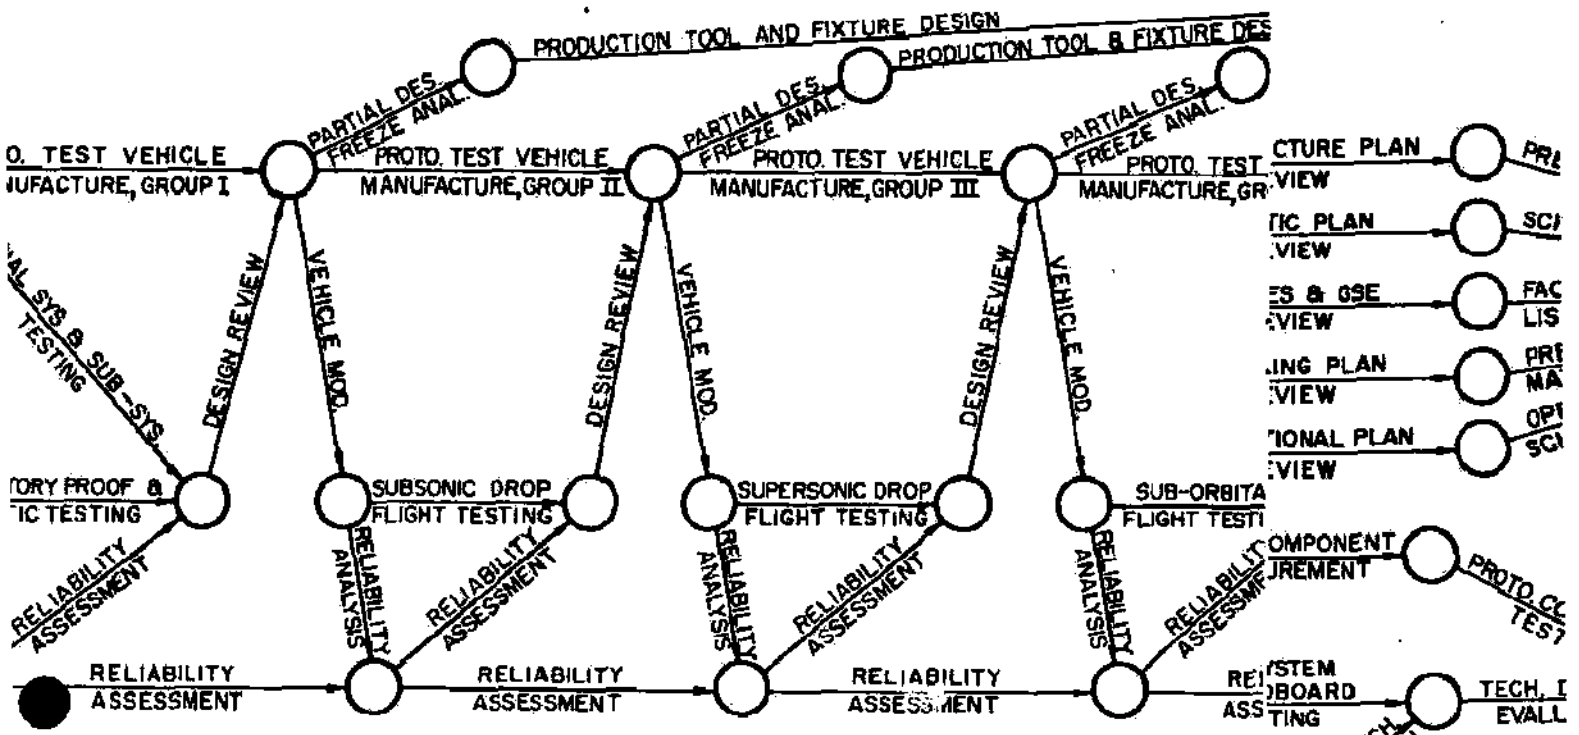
PRODUCTION TOOL AND FIXTURE DESIGN

PRODUCTION TOOL & FIXTURE DES

PARTIAL DES. FREEZE ANAL.

PARTIAL DES. FREEZE ANAL.

PARTIAL DES. FREEZE ANAL.

O. TEST VEHICLE
NUFACTURE, GROUP I

PROTO. TEST VEHICLE
MANUFACTURE, GROUP II

PROTO. TEST VEHICLE
MANUFACTURE, GROUP III

PROTO. TEST
MANUFACTURE, GR

CTURE PLAN
VIEW

PR

TIC PLAN
VIEW

SC

ES & GSE
VIEW

FAC
LIS

ING PLAN
VIEW

PRE
MA

TIONAL PLAN
VIEW

OP
SC

AL SYS & SUB-SYS
TESTING

DESIGN REVIEW

VEHICLE MOD.

DESIGN REVIEW

VEHICLE MOD.

DESIGN REVIEW

VEHICLE MOD.

TORY PROOF &
IC TESTING

SUBSONIC DROP
FLIGHT TESTING

SUPERSONIC DROP
FLIGHT TESTING

SUB-ORBITA
FLIGHT TESTI

RELIABILITY
ASSESSMENT

RELIABILITY
ANALYSIS

RELIABILITY
ASSESSMENT

RELIABILITY
ANALYSIS

RELIABILITY
ASSESSMENT

RELIABILITY
ANALYSIS

RELIABILITY
ASSESSM

OMPONENT
UREMENT

PROTO. C
TES

RELIABILITY
ASSESSMENT

RELIABILITY
ASSESSMENT

RELIABILITY
ASSESSMENT

REI
ASS

YSTEM
BOARD
TING

TECH. I
EVALL

CH.